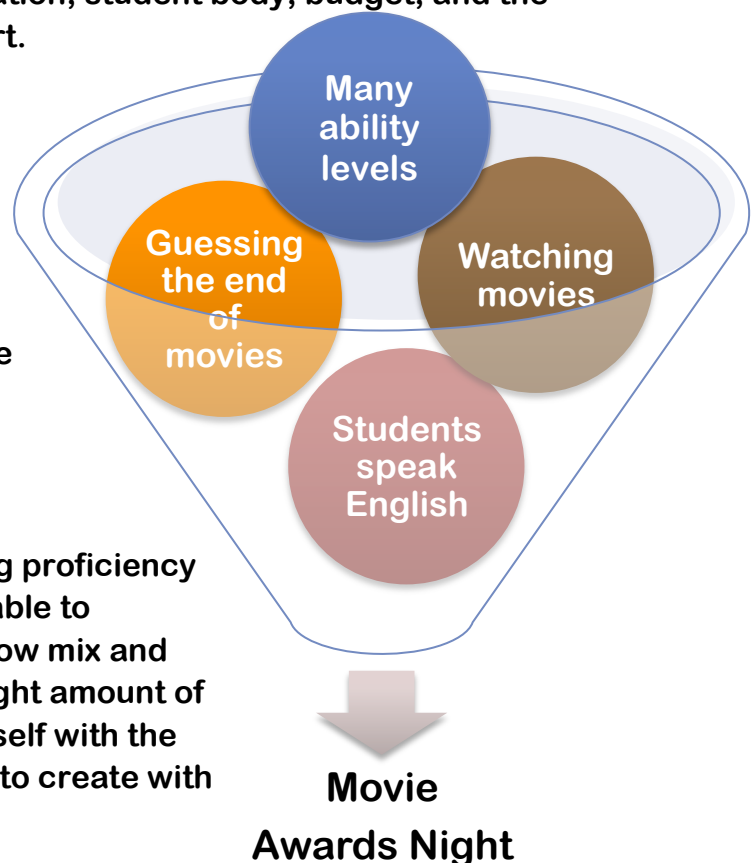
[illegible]ation, student body, budget, and the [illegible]rt.

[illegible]e

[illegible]g proficiency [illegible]able to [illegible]ow mix and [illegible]ght amount of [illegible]self with the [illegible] to create with

Many ability levels

Guessing the end of movies

Watching movies

Students speak English

Movie Awards Night